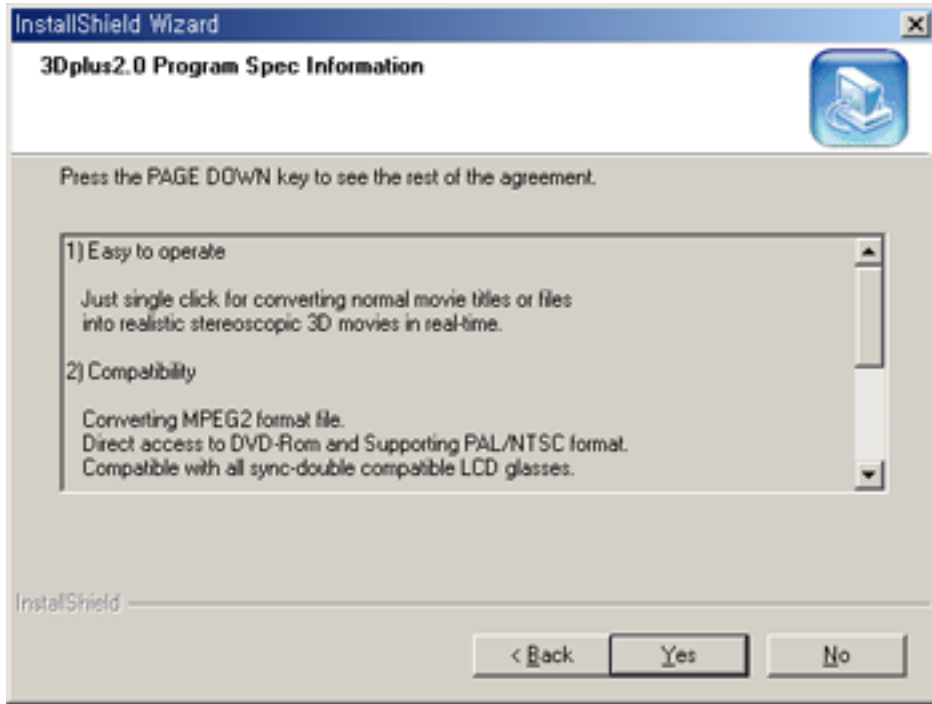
InstallShield Wizard

3Dplus2.0 Program Spec Information

Press the PAGE DOWN key to see the rest of the agreement.

1) Easy to operate

Just single click for converting normal movie titles or files into realistic stereoscopic 3D movies in real-time.

2) Compatibility

Converting MPEG2 format file.
Direct access to DVD-Rom and Supporting PAL/NTSC format.
Compatible with all sync-double compatible LCD glasses.

InstallShield

< Back
Yes
No